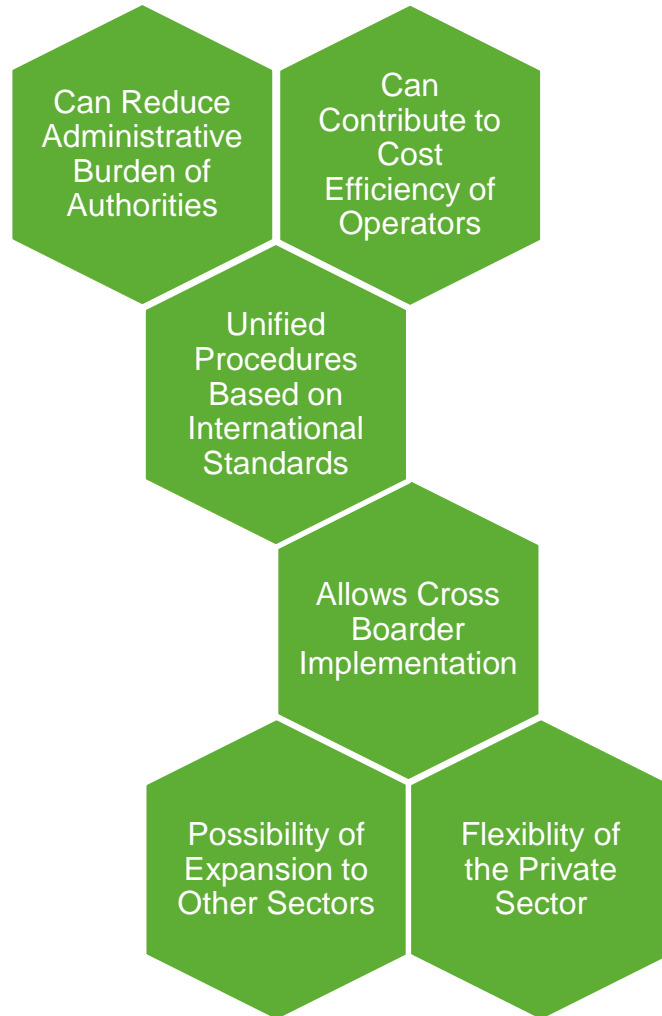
Can Reduce Administrative Burden of Authorities

Can Contribute to Cost Efficiency of Operators

Unified Procedures Based on International Standards

Allows Cross Boarder Implementation

Possibility of Expansion to Other Sectors

Flexiblity of the Private Sector